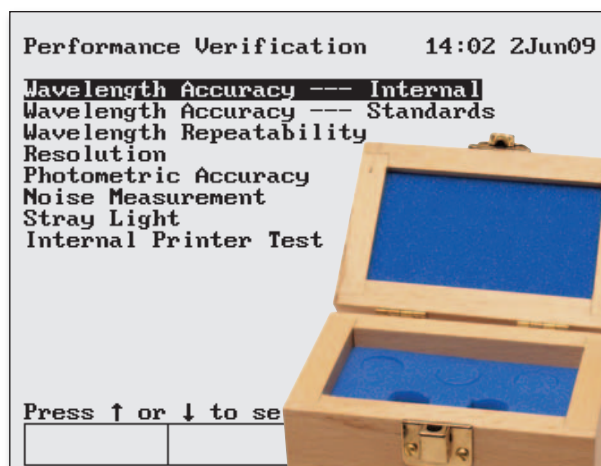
Performance Verification 14:02 2Jun09

Wavelength Accuracy --- Internal
Wavelength Accuracy --- Standards
Wavelength Repeatability
Resolution
Photometric Accuracy
Noise Measurement
Stray Light
Internal Printer Test

Press ↑ or ↓ to se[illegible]